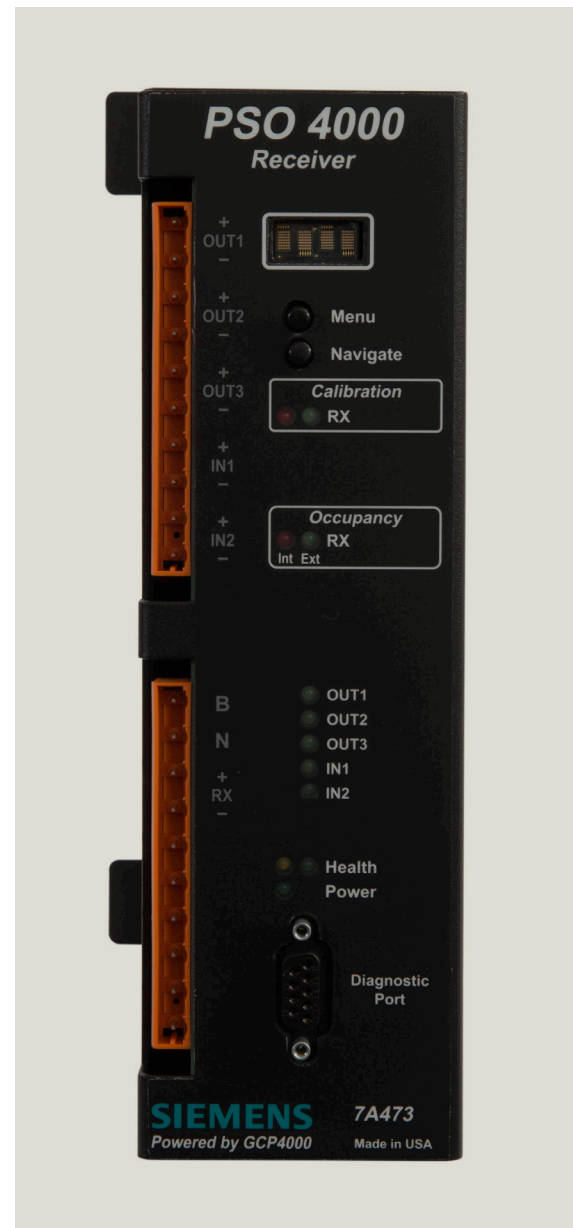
PSO 4000
Receiver

+
OUT1
−

+
OUT2
−

Menu

Navigate

+
OUT3
−

Calibration
RX

+
IN1
−

+
IN2
−

Occupancy
RX
Int Ext

B

N

+
RX
−

OUT1
OUT2
OUT3
IN1
IN2

Health
Power

Diagnostic Port

SIEMENS
Powered by GCP4000

7A473
Made in USA